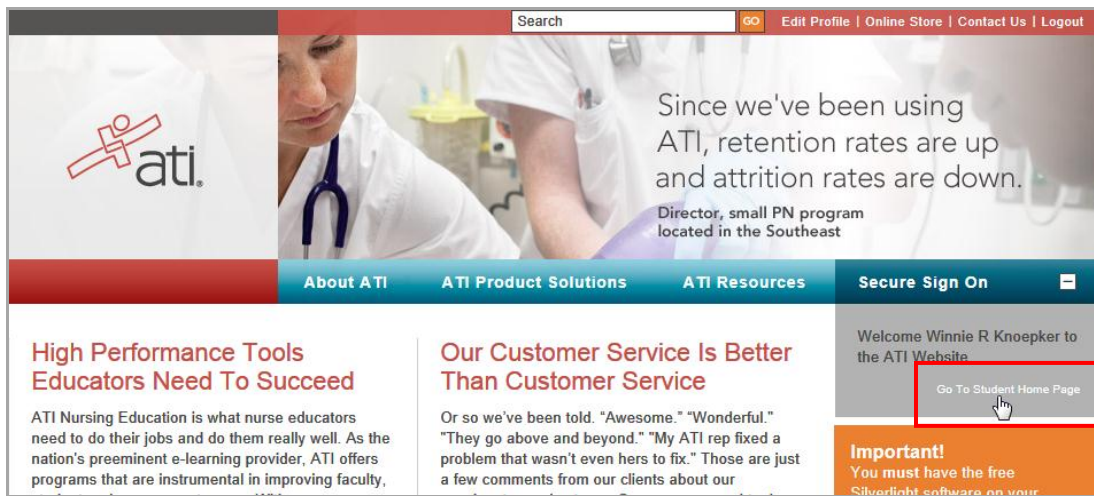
Search GO Edit Profile | Online Store | Contact Us | Logout

ati.

Since we've been using ATI, retention rates are up and attrition rates are down.

Director, small PN program located in the Southeast

About ATI ATI Product Solutions ATI Resources Secure Sign On

High Performance Tools Educators Need To Succeed

ATI Nursing Education is what nurse educators need to do their jobs and do them really well. As the nation's preeminent e-learning provider, ATI offers programs that are instrumental in improving faculty, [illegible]

Our Customer Service Is Better Than Customer Service

Or so we've been told. "Awesome." "Wonderful." "They go above and beyond." "My ATI rep fixed a problem that wasn't even hers to fix." Those are just a few comments from our clients about our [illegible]

Welcome Winnie R Knoepker to the ATI Website

Go To Student Home Page

Important!
You must have the free Silverlight software on your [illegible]